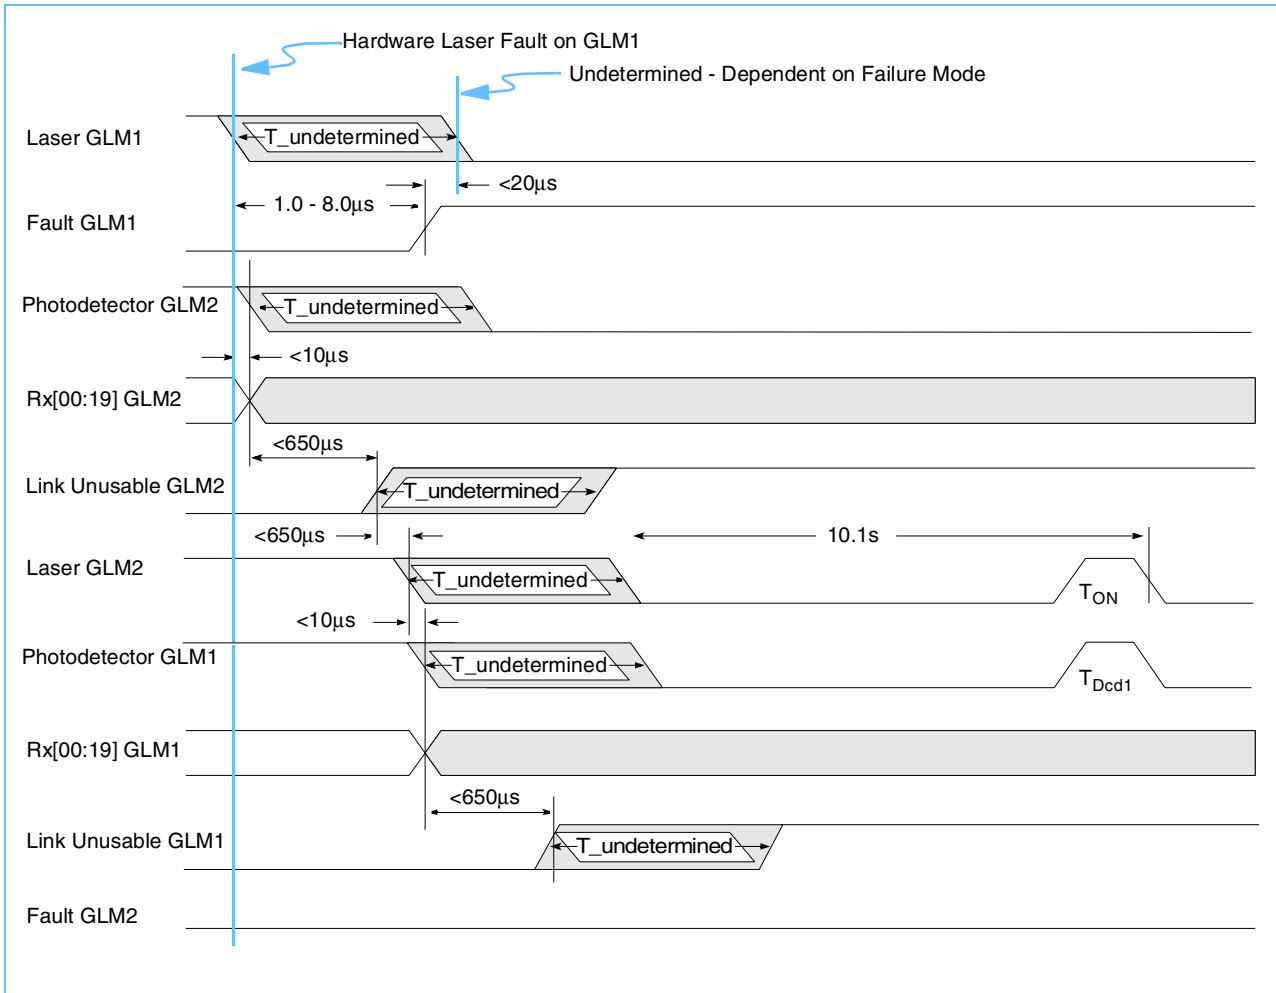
Hardware Laser Fault on GLM1

Undetermined - Dependent on Failure Mode

Laser GLM1

T_undetermined

<20µs

1.0 - 8.0µs

Fault GLM1

Photodetector GLM2

T_undetermined

<10µs

Rx[00:19] GLM2

<650µs

Link Unusable GLM2

T_undetermined

<650µs

10.1s

Laser GLM2

T_undetermined

$T_{ON}$

<10µs

Photodetector GLM1

T_undetermined

$T_{Dcd1}$

Rx[00:19] GLM1

<650µs

Link Unusable GLM1

T_undetermined

Fault GLM2